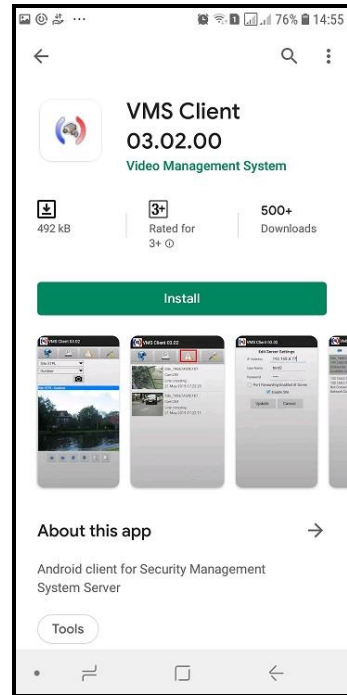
76% 14:55

VMS Client 03.02.00
Video Management System

492 kB

3+
Rated for 3+

500+
Downloads

Install

VMS Client 03.02

VMS Client 03.02

VMS Client 03.02

Edit Server Settings

Update

Cancel

About this app

Android client for Security Management System Server

Tools